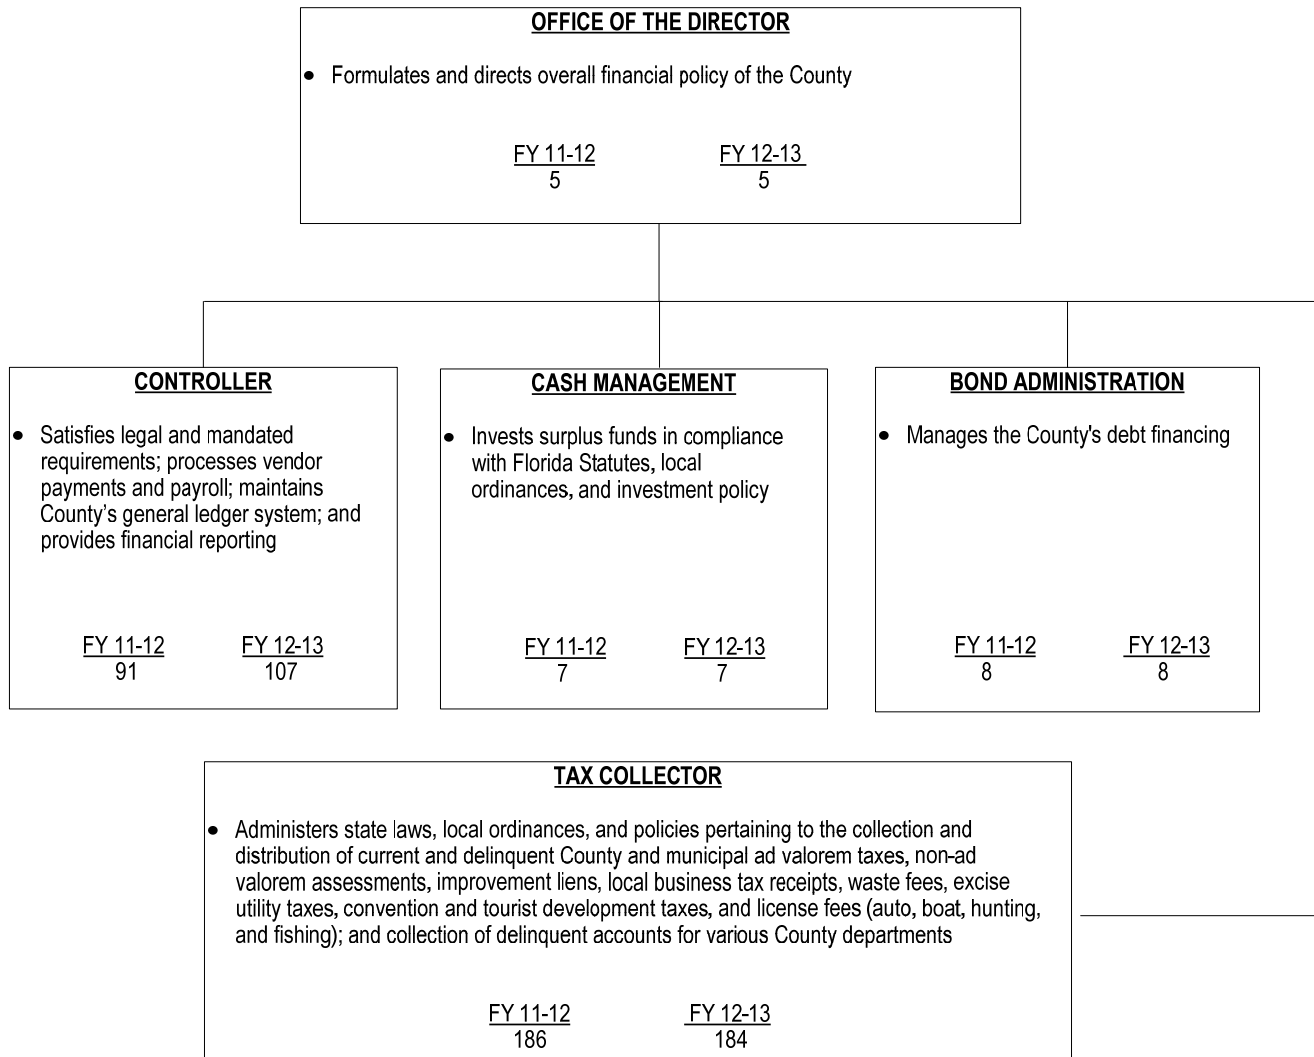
OFFICE OF THE DIRECTOR

• Formulates and directs overall financial policy of the County

FY 11-12
5

FY 12-13
5

CONTROLLER

• Satisfies legal and mandated requirements; processes vendor payments and payroll; maintains County's general ledger system; and provides financial reporting

FY 11-12
91

FY 12-13
107

CASH MANAGEMENT

• Invests surplus funds in compliance with Florida Statutes, local ordinances, and investment policy

FY 11-12
7

FY 12-13
7

BOND ADMINISTRATION

• Manages the County's debt financing

FY 11-12
8

FY 12-13
8

TAX COLLECTOR

• Administers state laws, local ordinances, and policies pertaining to the collection and distribution of current and delinquent County and municipal ad valorem taxes, non-ad valorem assessments, improvement liens, local business tax receipts, waste fees, excise utility taxes, convention and tourist development taxes, and license fees (auto, boat, hunting, and fishing); and collection of delinquent accounts for various County departments

FY 11-12
186

FY 12-13
184